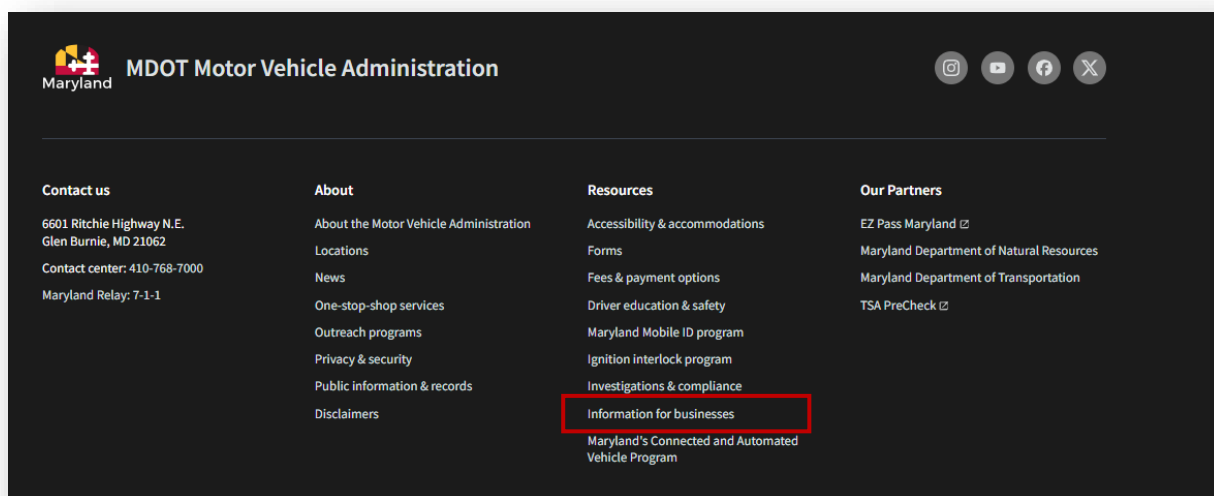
Maryland

MDOT Motor Vehicle Administration

Contact us

6601 Ritchie Highway N.E.
Glen Burnie, MD 21062

Contact center: 410-768-7000

Maryland Relay: 7-1-1

About

About the Motor Vehicle Administration
Locations
News
One-stop-shop services
Outreach programs
Privacy & security
Public information & records
Disclaimers

Resources

Accessibility & accommodations
Forms
Fees & payment options
Driver education & safety
Maryland Mobile ID program
Ignition interlock program
Investigations & compliance
Information for businesses
Maryland's Connected and Automated Vehicle Program

Our Partners

EZ Pass Maryland
Maryland Department of Natural Resources
Maryland Department of Transportation
TSA PreCheck